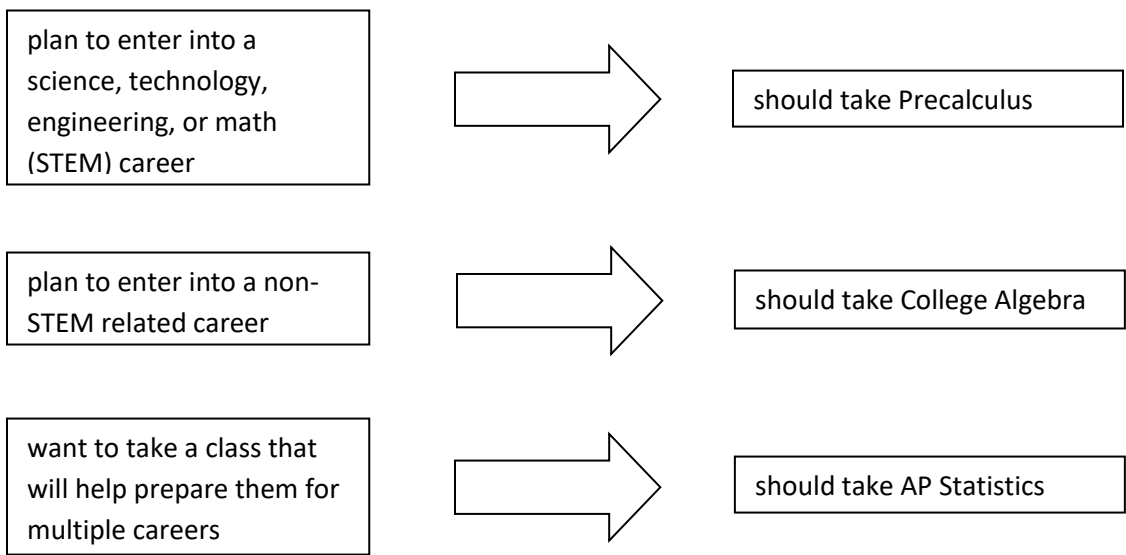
plan to enter into a science, technology, engineering, or math (STEM) career

should take Precalculus

plan to enter into a non-STEM related career

should take College Algebra

want to take a class that will help prepare them for multiple careers

should take AP Statistics